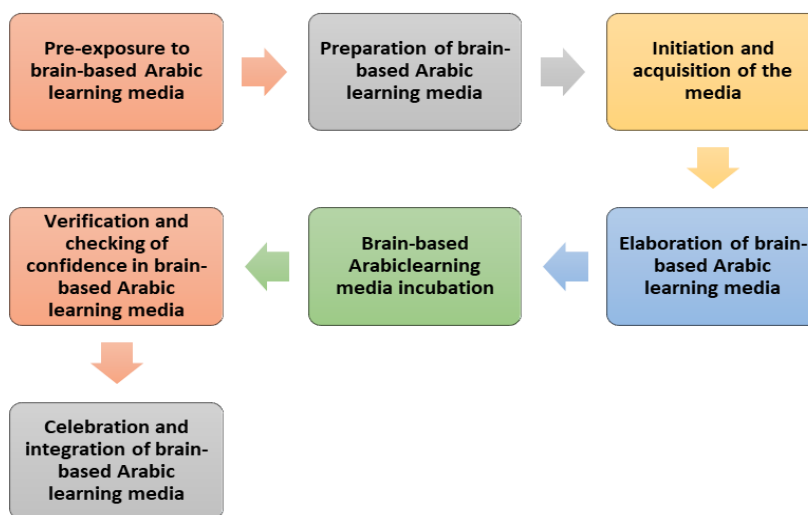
Pre-exposure to brain-based Arabic learning media

Preparation of brain-based Arabic learning media

Initiation and acquisition of the media

Elaboration of brain-based Arabic learning media

Brain-based Arabiclearning media incubation

Verification and checking of confidence in brain-based Arabic learning media

Celebration and integration of brain-based Arabic learning media